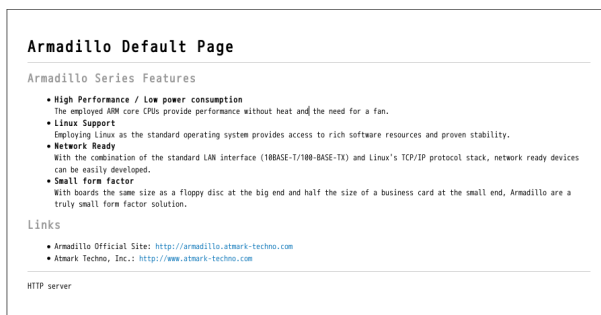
Armadillo Default Page

Armadillo Series Features

- **High Performance / Low power consumption**
The employed ARM core CPUs provide performance without heat and the need for a fan.
- **Linux Support**
Employing Linux as the standard operating system provides access to rich software resources and proven stability.
- **Network Ready**
With the combination of the standard LAN interface (10BASE-T/100-BASE-TX) and Linux's TCP/IP protocol stack, network ready devices can be easily developed.
- **Small form factor**
With boards the same size as a floppy disc at the big end and half the size of a business card at the small end, Armadillo are a truly small form factor solution.

Links

- Armadillo Official Site: http://armadillo.atmark-techno.com
- Atmark Techno, Inc.: http://www.atmark-techno.com

HTTP server